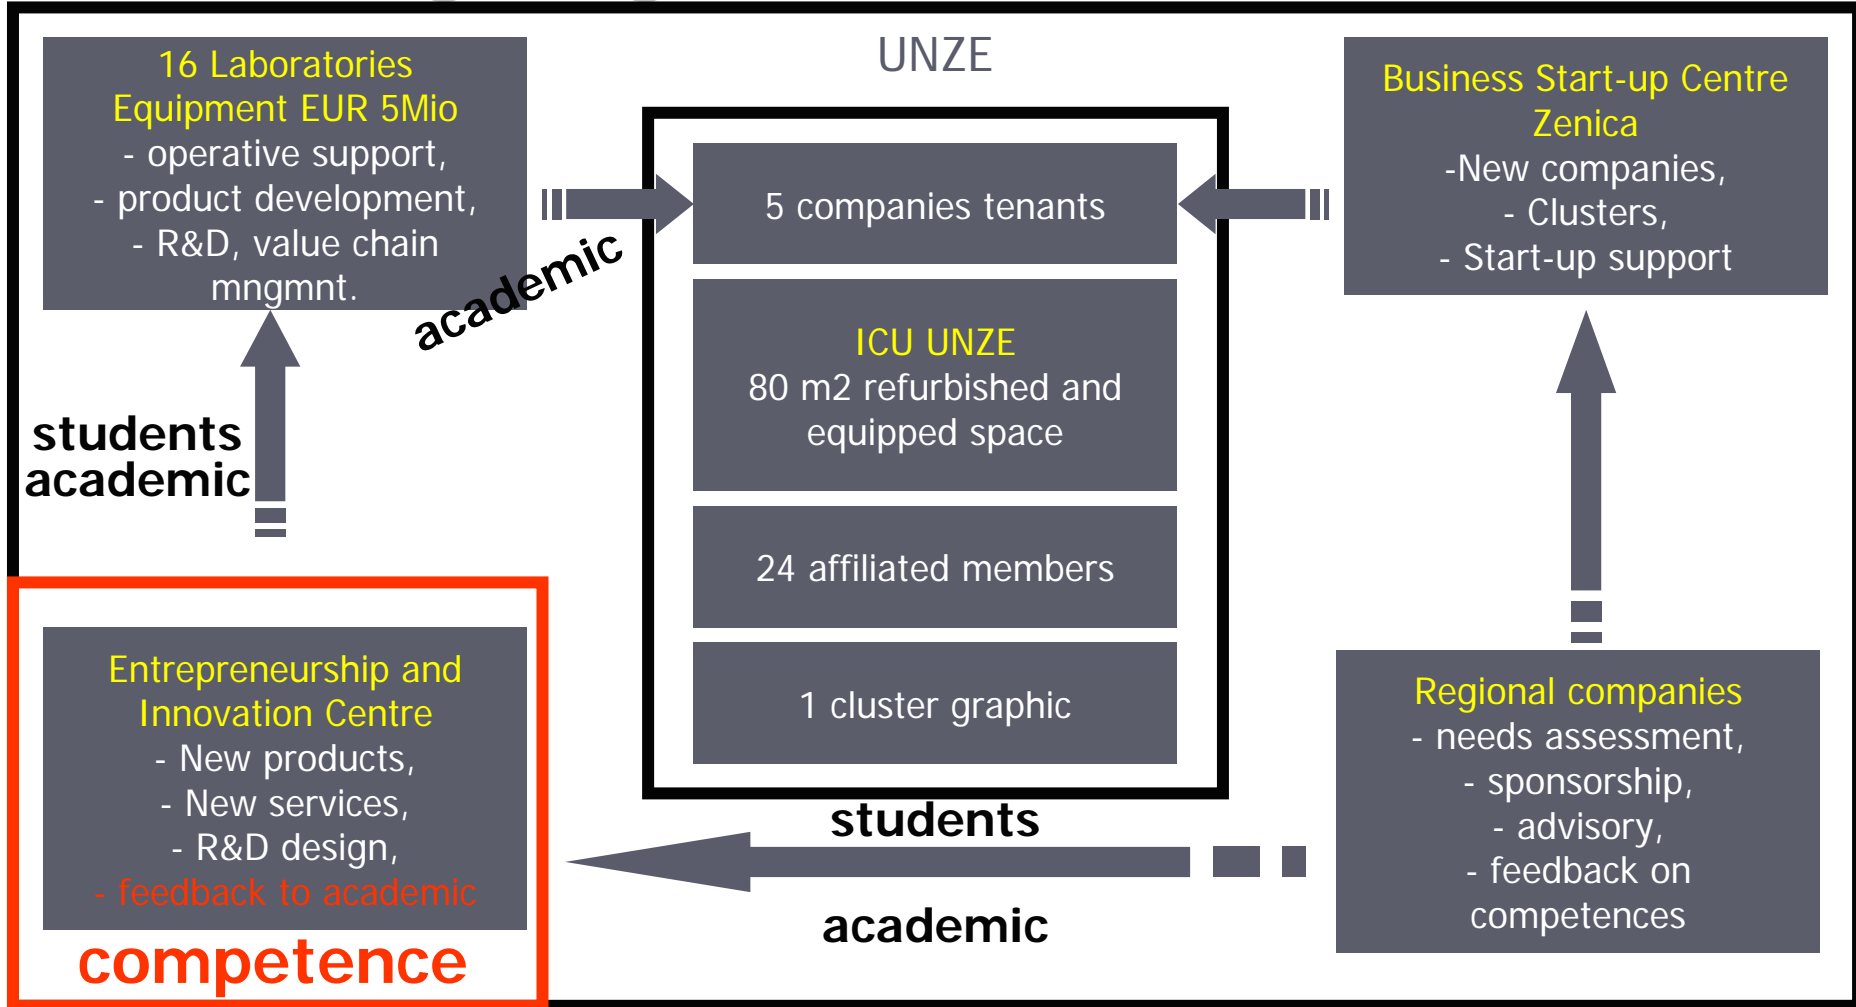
16 Laboratories
Equipment EUR 5Mio
- operative support,
- product development,
- R&D, value chain mngmnt.

UNZE

Business Start-up Centre Zenica
-New companies,
- Clusters,
- Start-up support

academic

5 companies tenants

ICU UNZE
80 m2 refurbished and equipped space

24 affiliated members

1 cluster graphic

students
academic

Entrepreneurship and Innovation Centre
- New products,
- New services,
- R&D design,
- feedback to academic

competence

students

academic

Regional companies
- needs assessment,
- sponsorship,
- advisory,
- feedback on competences